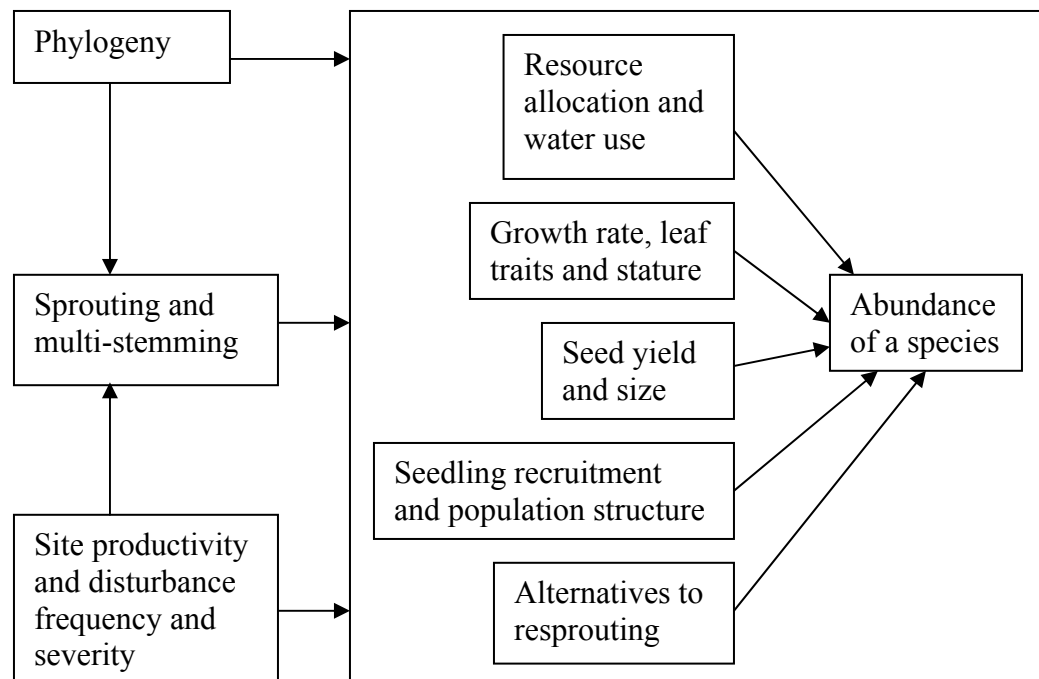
Phylogeny

Sprouting and multi-stemming

Site productivity and disturbance frequency and severity

Resource allocation and water use

Growth rate, leaf traits and stature

Seed yield and size

Seedling recruitment and population structure

Alternatives to resprouting

Abundance of a species